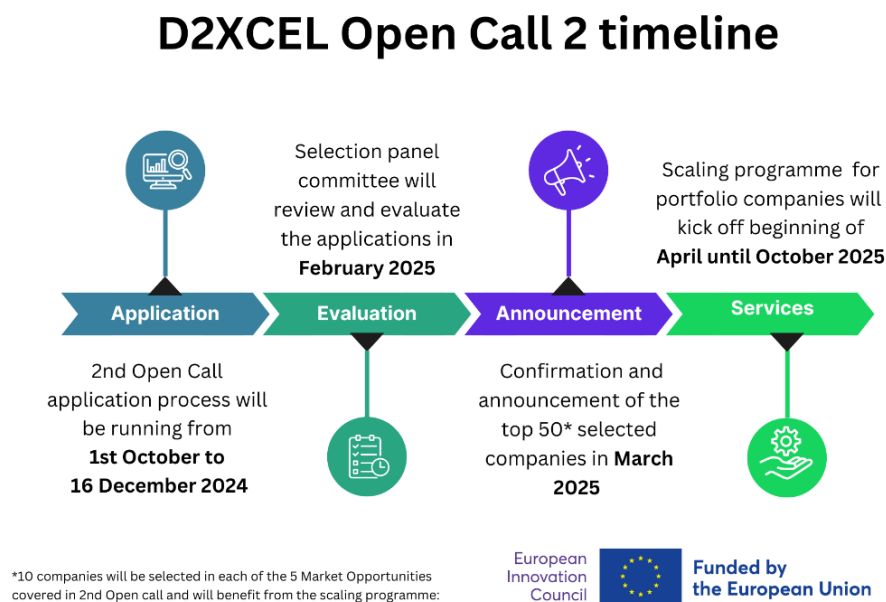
D2XCEL Open Call 2 timeline

Selection panel committee will review and evaluate the applications in **February 2025**

Scaling programme for portfolio companies will kick off beginning of **April until October 2025**

Application

Evaluation

Announcement

Services

2nd Open Call application process will be running from **1st October to 16 December 2024**

Confirmation and announcement of the top 50* selected companies in **March 2025**

*10 companies will be selected in each of the 5 Market Opportunities covered in 2nd Open call and will benefit from the scaling programme:

European Innovation Council

Funded by the European Union